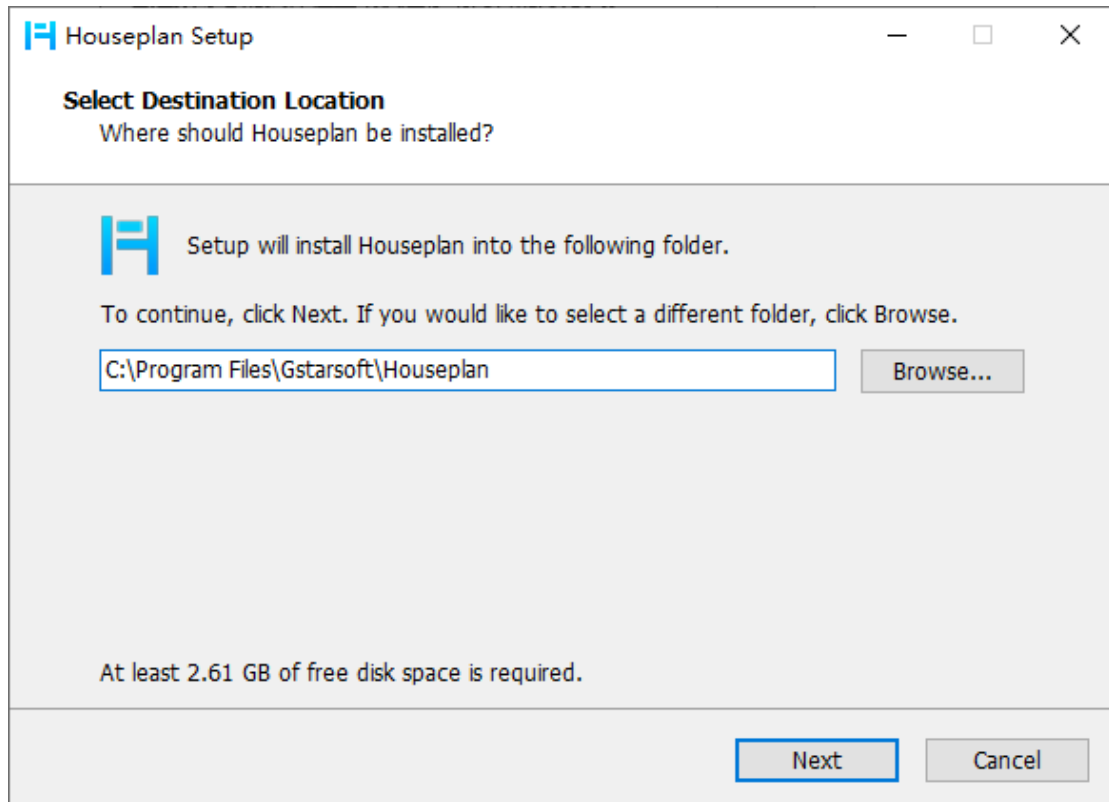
Houseplan Setup

Select Destination Location
Where should Houseplan be installed?

Setup will install Houseplan into the following folder.

To continue, click Next. If you would like to select a different folder, click Browse.

C:\Program Files\Gstarsoft\Houseplan

Browse...

At least 2.61 GB of free disk space is required.

Next

Cancel